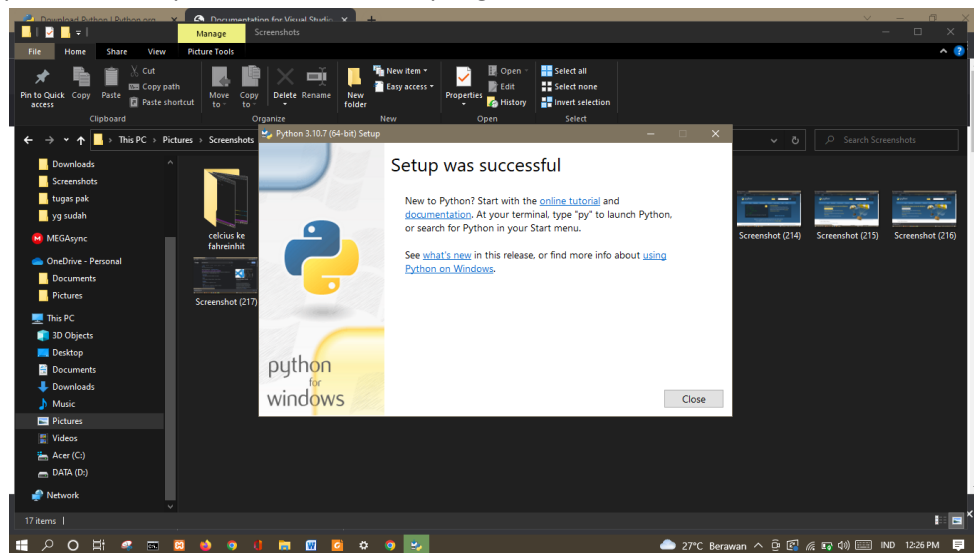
Download Python | Python.org
Documentation for Visual Studio

Manage
Screenshots

File
Home
Share
View
Picture Tools

Pin to Quick access
Copy
Paste
Cut
Copy path
Paste shortcut
Clipboard
Move to
Copy to
Delete
Rename
Organize
New folder
New item
Easy access
New
Properties
Open
Edit
History
Open
Select all
Select none
Invert selection
Select

This PC > Pictures > Screenshots
Search Screenshots

Downloads
Screenshots
tugas pak
yg sudah
MEGAsync
OneDrive - Personal
Documents
Pictures
This PC
3D Objects
Desktop
Documents
Downloads
Music
Pictures
Videos
Acer (C:)
DATA (D:)
Network

celcius ke fahreinhit
Screenshot (217)
Screenshot (214)
Screenshot (215)
Screenshot (216)

Python 3.10.7 (64-bit) Setup

Setup was successful

New to Python? Start with the online tutorial and documentation. At your terminal, type "py" to launch Python, or search for Python in your Start menu.

See what's new in this release, or find more info about using Python on Windows.

python for windows

Close

17 items

27°C Berawan
IND
12:26 PM